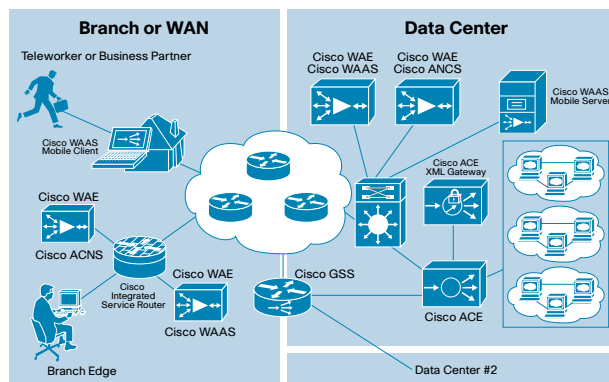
Branch or WAN

Teleworker or Business Partner

Cisco WAAS Mobile Client

Cisco WAE

Cisco ACNS

Cisco Integrated Service Router

Cisco WAE

Cisco WAAS

Branch Edge

Data Center

Cisco WAE
Cisco WAAS

Cisco WAE
Cisco ANCS

Cisco WAAS Mobile Server

Cisco ACE XML Gateway

Cisco GSS

Cisco ACE

Data Center #2